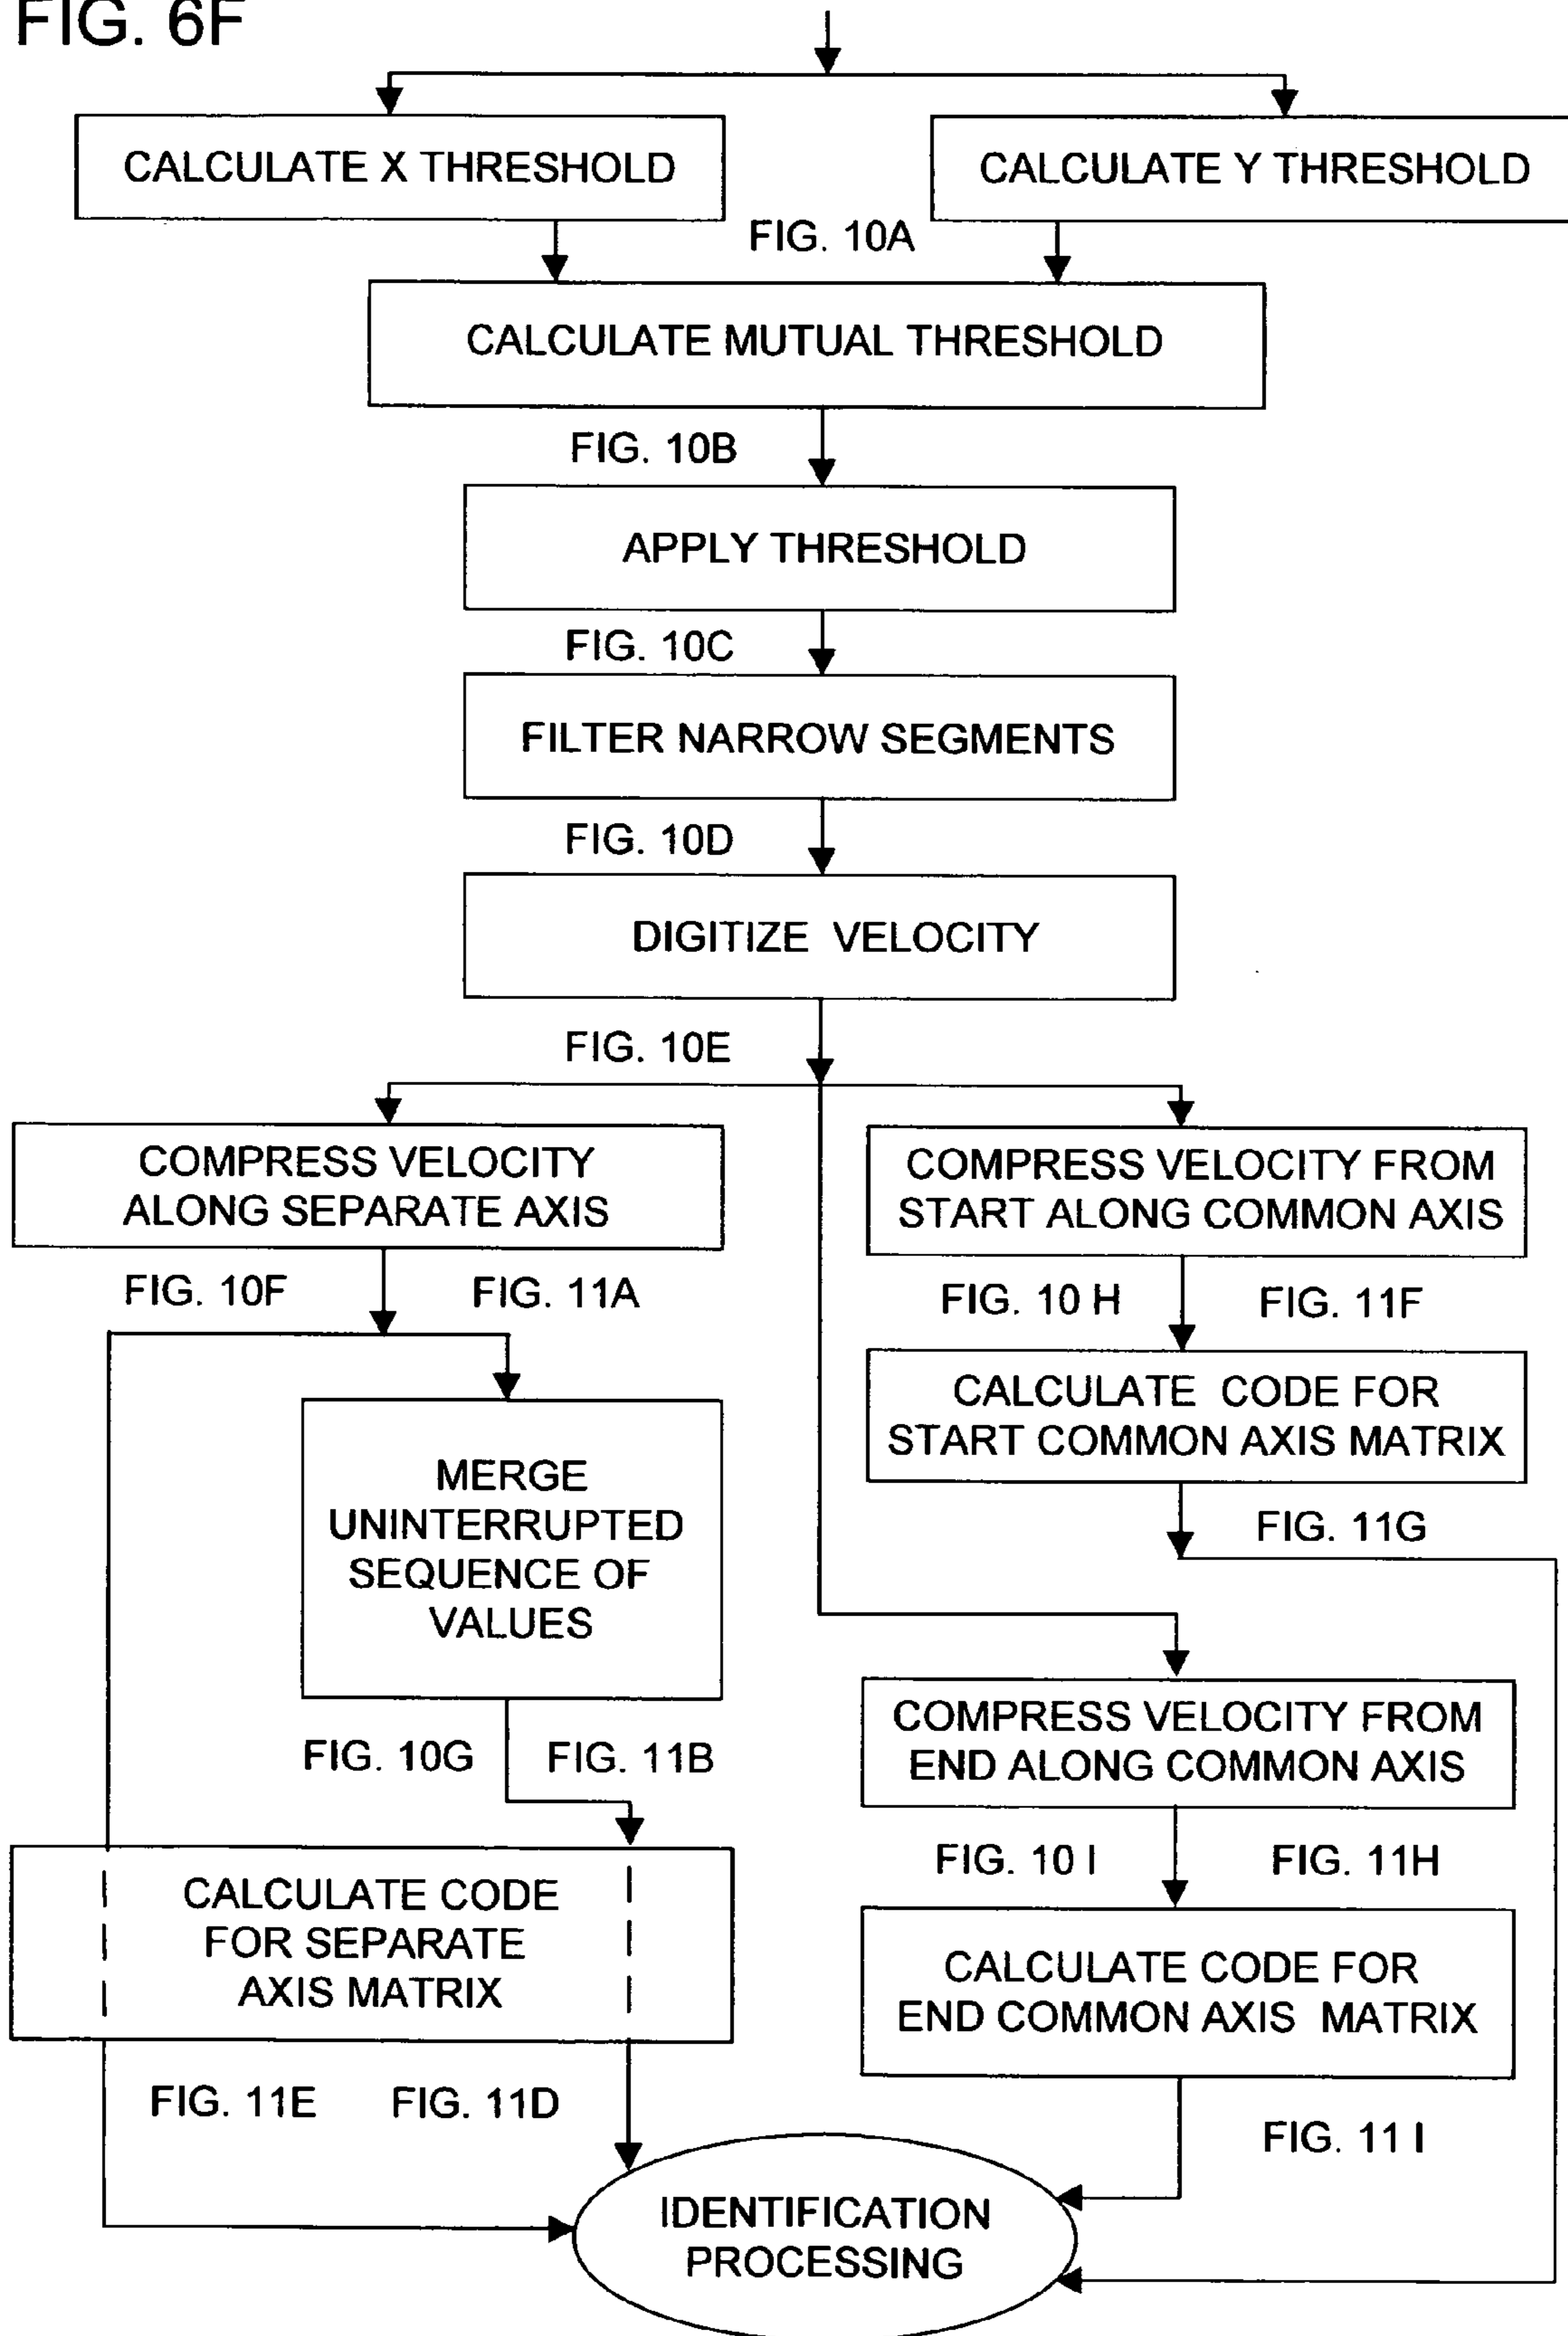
FIG. 6F

CALCULATE X THRESHOLD

CALCULATE Y THRESHOLD

FIG. 10A

CALCULATE MUTUAL THRESHOLD

FIG. 10B

APPLY THRESHOLD

FIG. 10C

FILTER NARROW SEGMENTS

FIG. 10D

DIGITIZE VELOCITY

FIG. 10E

COMPRESS VELOCITY ALONG SEPARATE AXIS

FIG. 10F

FIG. 11A

MERGE UNINTERRUPTED SEQUENCE OF VALUES

FIG. 10G

FIG. 11B

CALCULATE CODE FOR SEPARATE AXIS MATRIX

FIG. 11E

FIG. 11D

COMPRESS VELOCITY FROM START ALONG COMMON AXIS

FIG. 10 H

FIG. 11F

CALCULATE CODE FOR START COMMON AXIS MATRIX

FIG. 11G

COMPRESS VELOCITY FROM END ALONG COMMON AXIS

FIG. 10 I

FIG. 11H

CALCULATE CODE FOR END COMMON AXIS MATRIX

FIG. 11 I

IDENTIFICATION PROCESSING